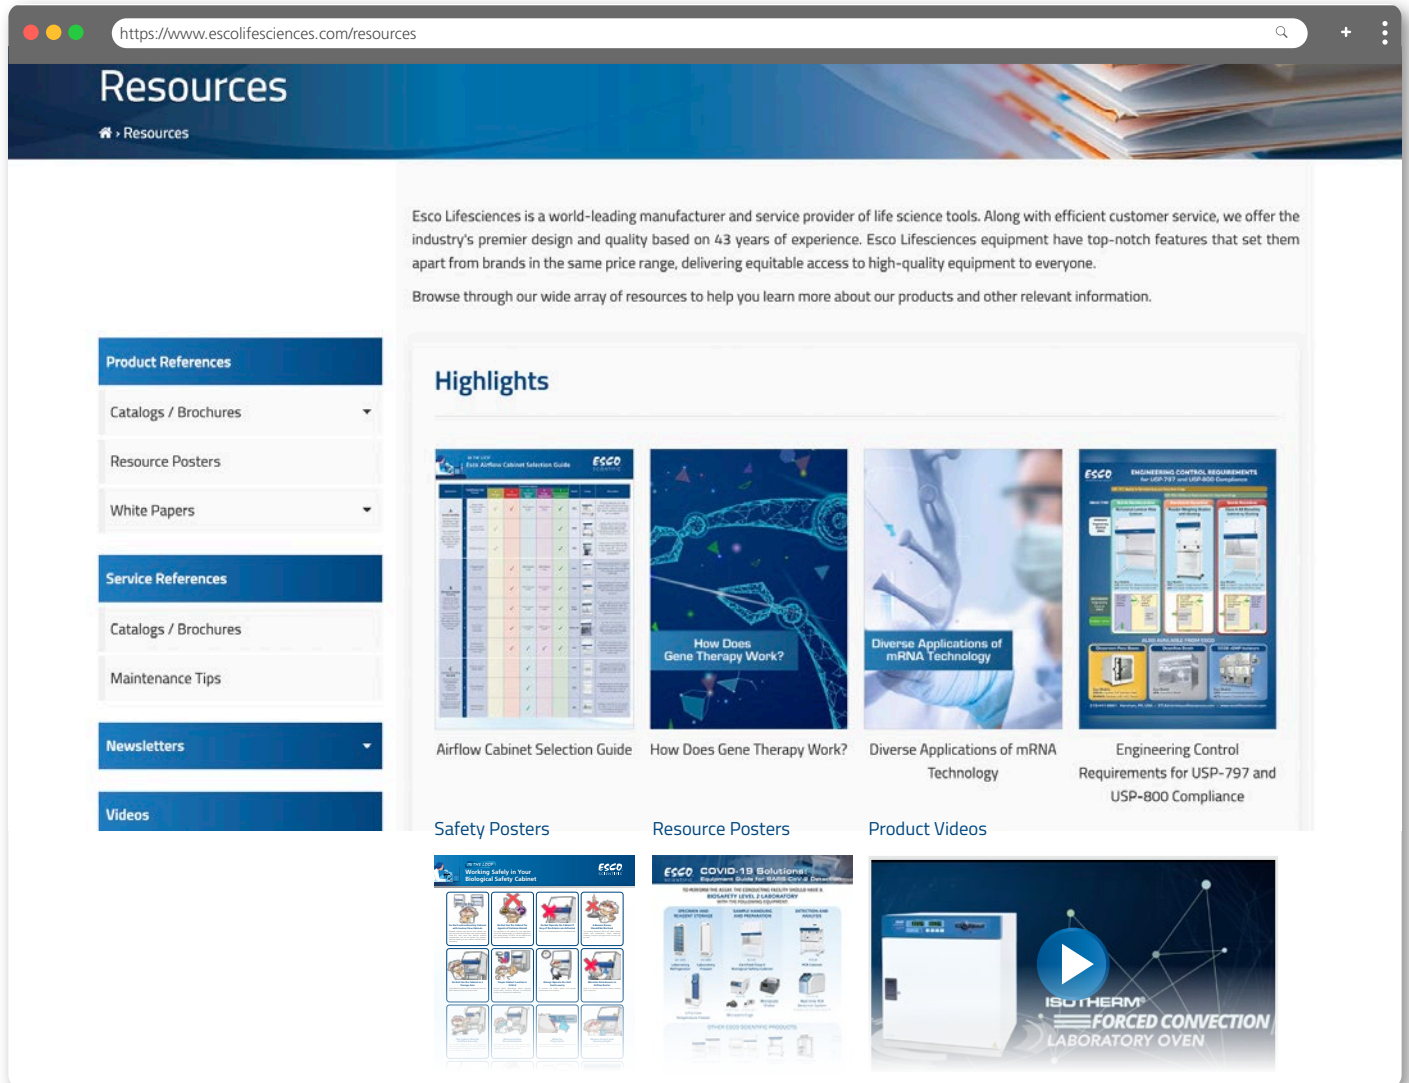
https://www.escolifesciences.com/resources

Resources

Resources

Esco Lifesciences is a world-leading manufacturer and service provider of life science tools. Along with efficient customer service, we offer the industry's premier design and quality based on 43 years of experience. Esco Lifesciences equipment have top-notch features that set them apart from brands in the same price range, delivering equitable access to high-quality equipment to everyone.

Browse through our wide array of resources to help you learn more about our products and other relevant information.

Product References

Catalogs / Brochures

Resource Posters

White Papers

Service References

Catalogs / Brochures

Maintenance Tips

Newsletters

Videos

Highlights

Esco Airflow Cabinet Selection Guide

ESCO

How Does Gene Therapy Work?

Diverse Applications of mRNA Technology

ESCO

ENGINEERING CONTROL REQUIREMENTS for USP-797 and USP-800 Compliance

Airflow Cabinet Selection Guide

How Does Gene Therapy Work?

Diverse Applications of mRNA Technology

Engineering Control Requirements for USP-797 and USP-800 Compliance

Safety Posters

Resource Posters

Product Videos

Working Safely in Your Biological Safety Cabinet

ESCO

ESCO COVID-19 Solutions: Equipment Guide for SARS-CoV-2 Detection

BIOSAFETY LEVEL 2 LABORATORY

ISOTHERM®

FORCED CONVECTION LABORATORY OVEN